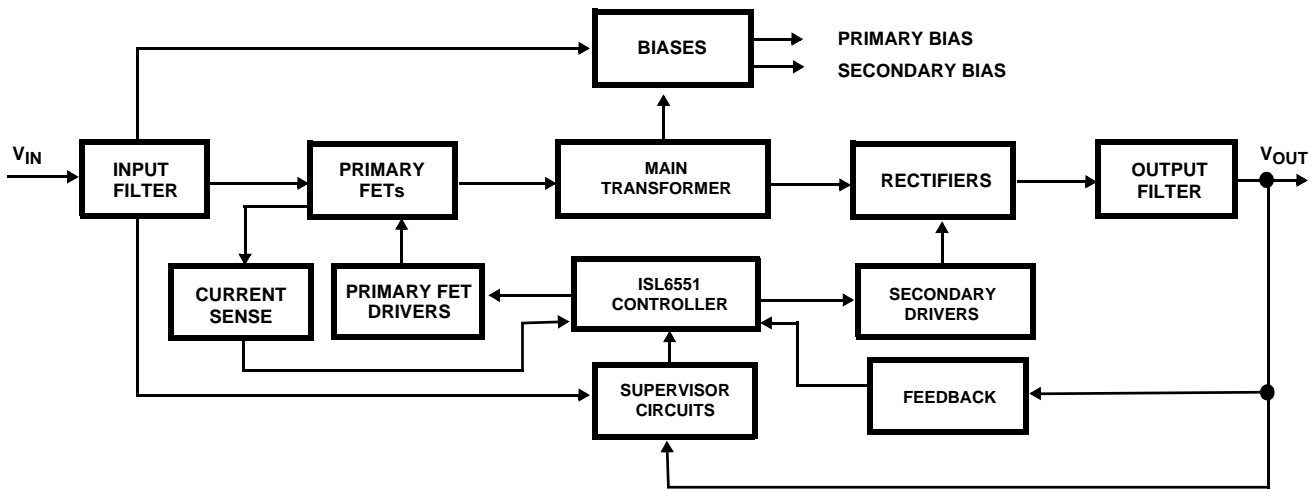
BIASES

PRIMARY BIAS

SECONDARY BIAS

$V_{IN}$

INPUT FILTER

PRIMARY FETs

MAIN TRANSFORMER

RECTIFIERS

OUTPUT FILTER

$V_{OUT}$

CURRENT SENSE

PRIMARY FET DRIVERS

ISL6551 CONTROLLER

SECONDARY DRIVERS

SUPERVISOR CIRCUITS

FEEDBACK